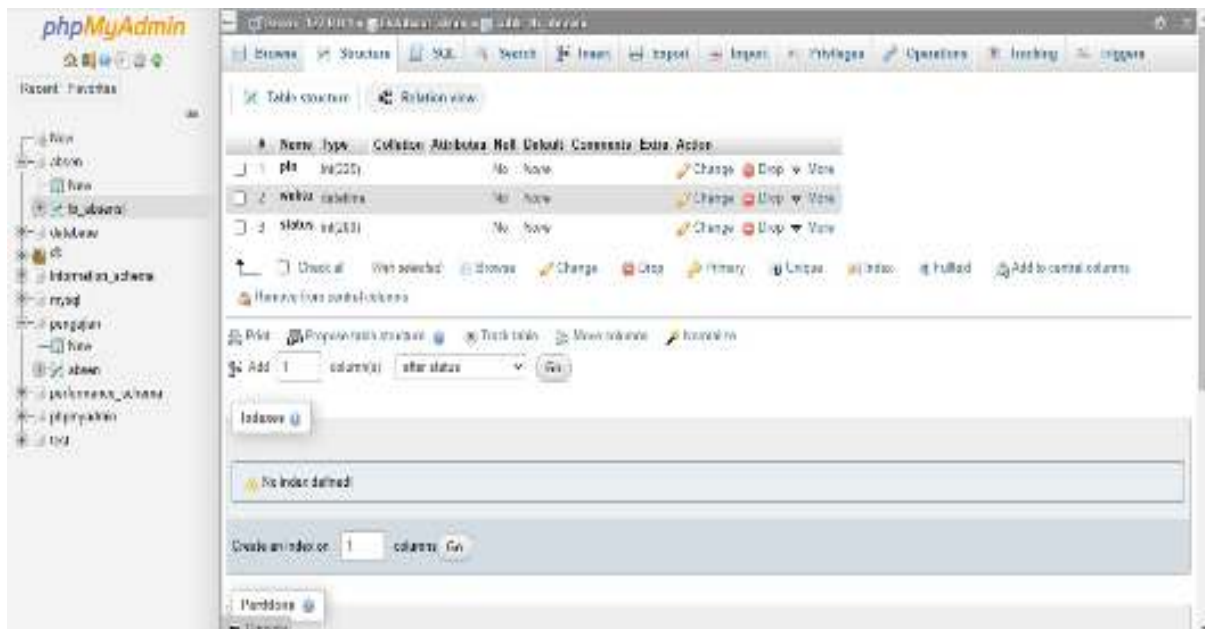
phpMyAdmin

Recent Favorites

New
absen
New
tb_absensi
database
dt
information_schema
mysql
pengajian
New
absen
performance_schema
phpmyadmin
test

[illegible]

Browse Structure SQL Search Insert Export Import Privileges Operations Tracking Triggers

Table structure Relation view

| # | Name | Type | Collation | Attributes | Null | Default | Comments | Extra | Action |
|---|---|---|---|---|---|---|---|---|---|
| 1 | pin | int(225) | | | No | None | | | Change Drop More |
| 2 | waktu | datetime | | | No | None | | | Change Drop More |
| 3 | status | int(255) | | | No | None | | | Change Drop More |

Check all With selected: Browse Change Drop Primary Unique Index Fulltext Add to central columns
Remove from central columns

Print Propose table structure Track table Move columns Normalize
Add 1 column(s) after status Go

Indexes

No index defined!

Create an index on 1 columns Go

Partitions